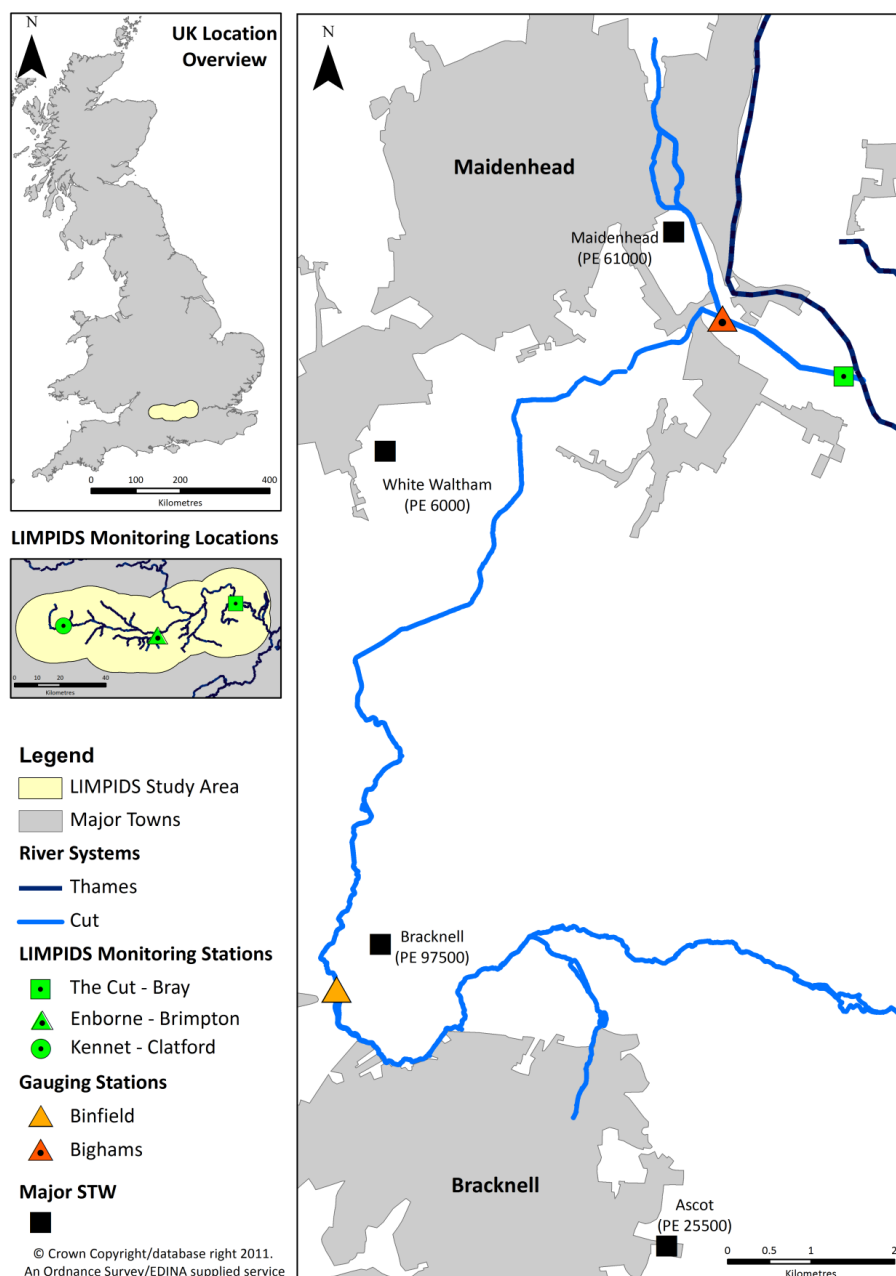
N

UK Location Overview

0 100 200 400
Kilometres

LIMPIDS Monitoring Locations

0 10 20 40
Kilometres

Legend
LIMPIDS Study Area
Major Towns
River Systems
Thames
Cut
LIMPIDS Monitoring Stations
The Cut - Bray
Enborne - Brimpton
Kennet - Clatford
Gauging Stations
Binfield
Bighams
Major STW

© Crown Copyright/database right 2011. An Ordnance Survey/EDINA supplied service

N

Maidenhead

Maidenhead
(PE 61000)

White Waltham
(PE 6000)

Bracknell
(PE 97500)

Bracknell

Ascot
(PE 25500)

0 0.5 1 2
Kilometres